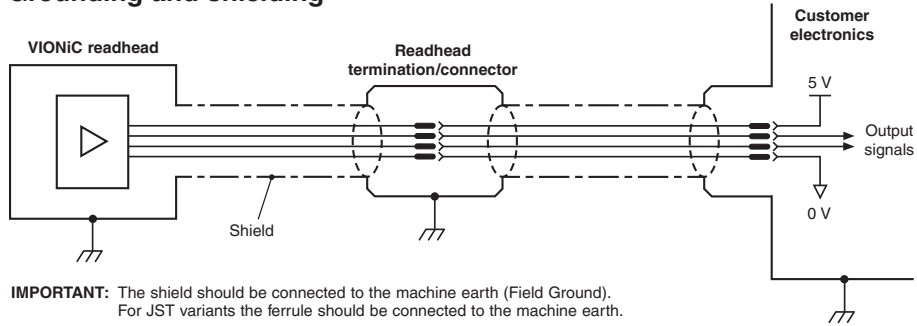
Grounding and shielding

VIONiC readhead

Readhead termination/connector

Customer electronics

5 V

Output signals

0 V

Shield

IMPORTANT: The shield should be connected to the machine earth (Field Ground). For JST variants the ferrule should be connected to the machine earth.